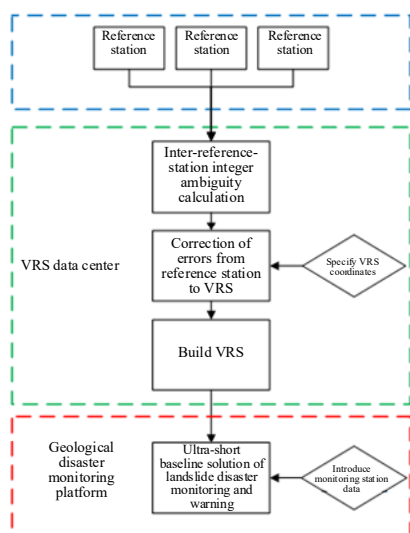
Reference station

Reference station

Reference station

Inter-reference-station integer ambiguity calculation

VRS data center

Correction of errors from reference station to VRS

Specify VRS coordinates

Build VRS

Geological disaster monitoring platform

Ultra-short baseline solution of landslide disaster monitoring and warning

Introduce monitoring station data